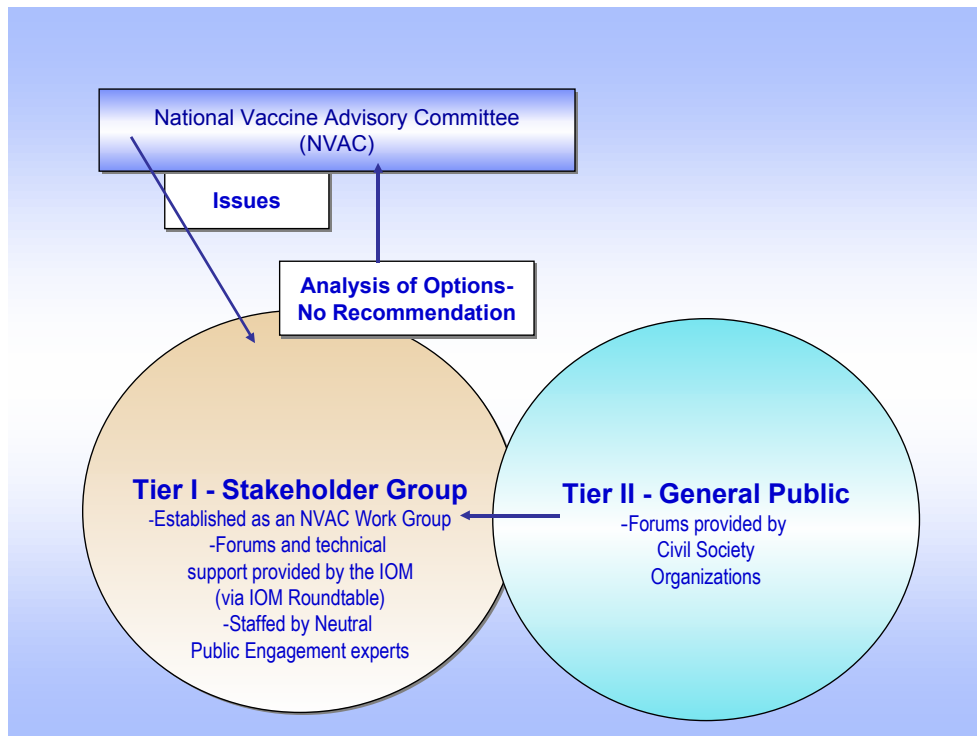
National Vaccine Advisory Committee (NVAC)

Issues

Analysis of Options- No Recommendation

Tier I - Stakeholder Group
-Established as an NVAC Work Group
-Forums and technical support provided by the IOM (via IOM Roundtable)
-Staffed by Neutral Public Engagement experts

Tier II - General Public
-Forums provided by Civil Society Organizations